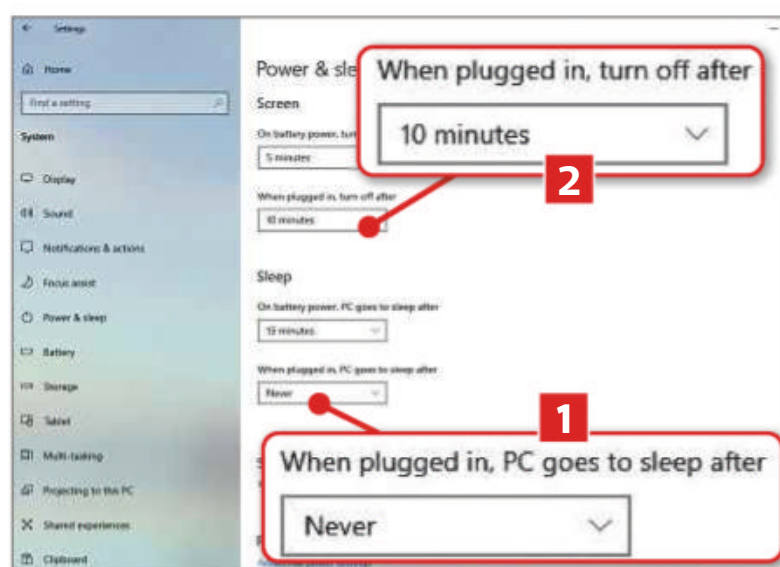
Settings

Home

Find a setting

System

Display

Sound

Notifications & actions

Focus assist

Power & sleep

Battery

Storage

Tablet

Multi-tasking

Projecting to this PC

Shared experiences

Clipboard

Power & sle

Screen

On battery power, tur

5 minutes

When plugged in, turn off after

10 minutes

When plugged in, turn off after

10 minutes

2

Sleep

On battery power, PC goes to sleep after

15 minutes

When plugged in, PC goes to sleep after

Never

1

When plugged in, PC goes to sleep after

Never